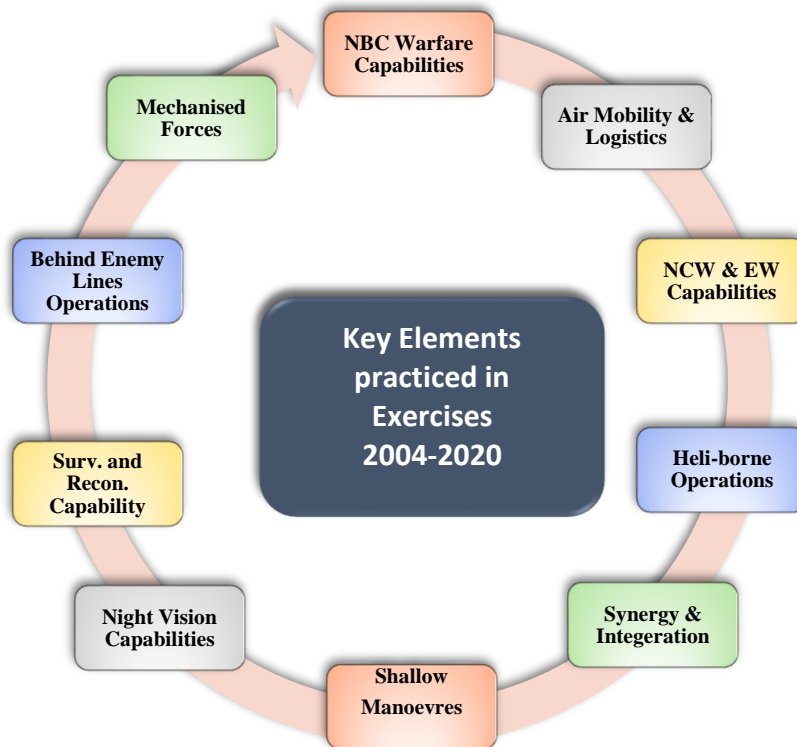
Key Elements practiced in Exercises 2004-2020

NBC Warfare Capabilities

Air Mobility & Logistics

NCW & EW Capabilities

Heli-borne Operations

Synergy & Integeration

Shallow Manoevres

Night Vision Capabilities

Surv. and Recon. Capability

Behind Enemy Lines Operations

Mechanised Forces